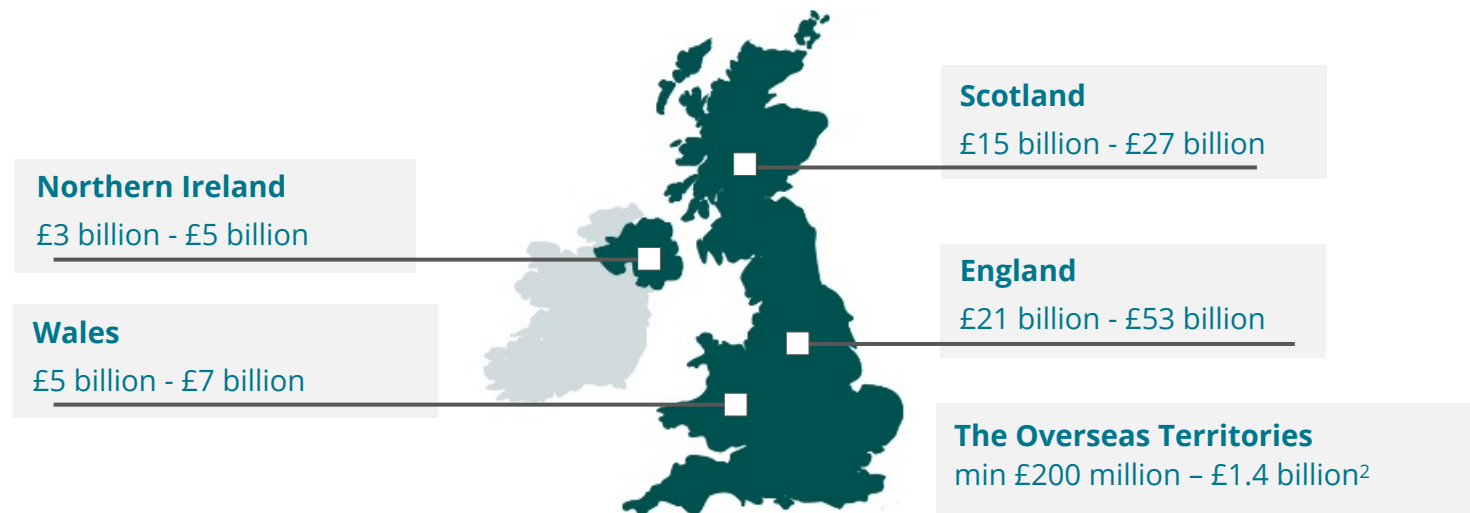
Scotland
£15 billion - £27 billion

Northern Ireland
£3 billion - £5 billion

England
£21 billion - £53 billion

Wales
£5 billion - £7 billion

The Overseas Territories
min £200 million – £1.4 billion$^2$